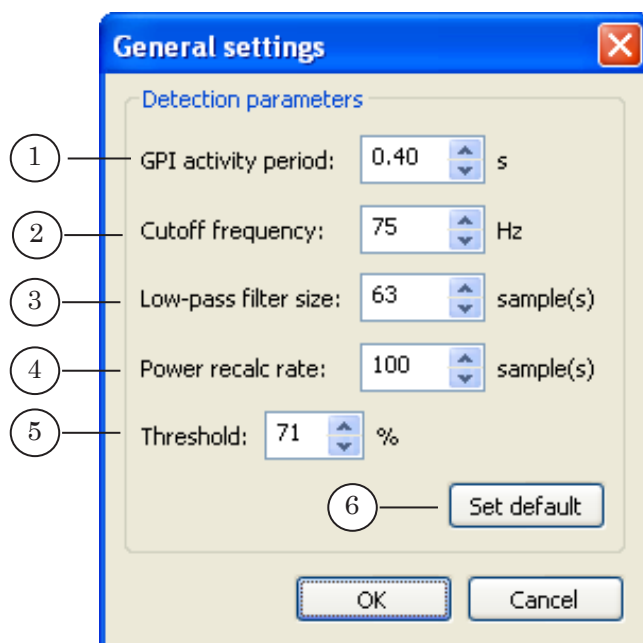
General settings

Detection parameters

1 GPI activity period: 0.40 s

2 Cutoff frequency: 75 Hz

3 Low-pass filter size: 63 sample(s)

4 Power recalc rate: 100 sample(s)

5 Threshold: 71 %

6 Set default

OK Cancel